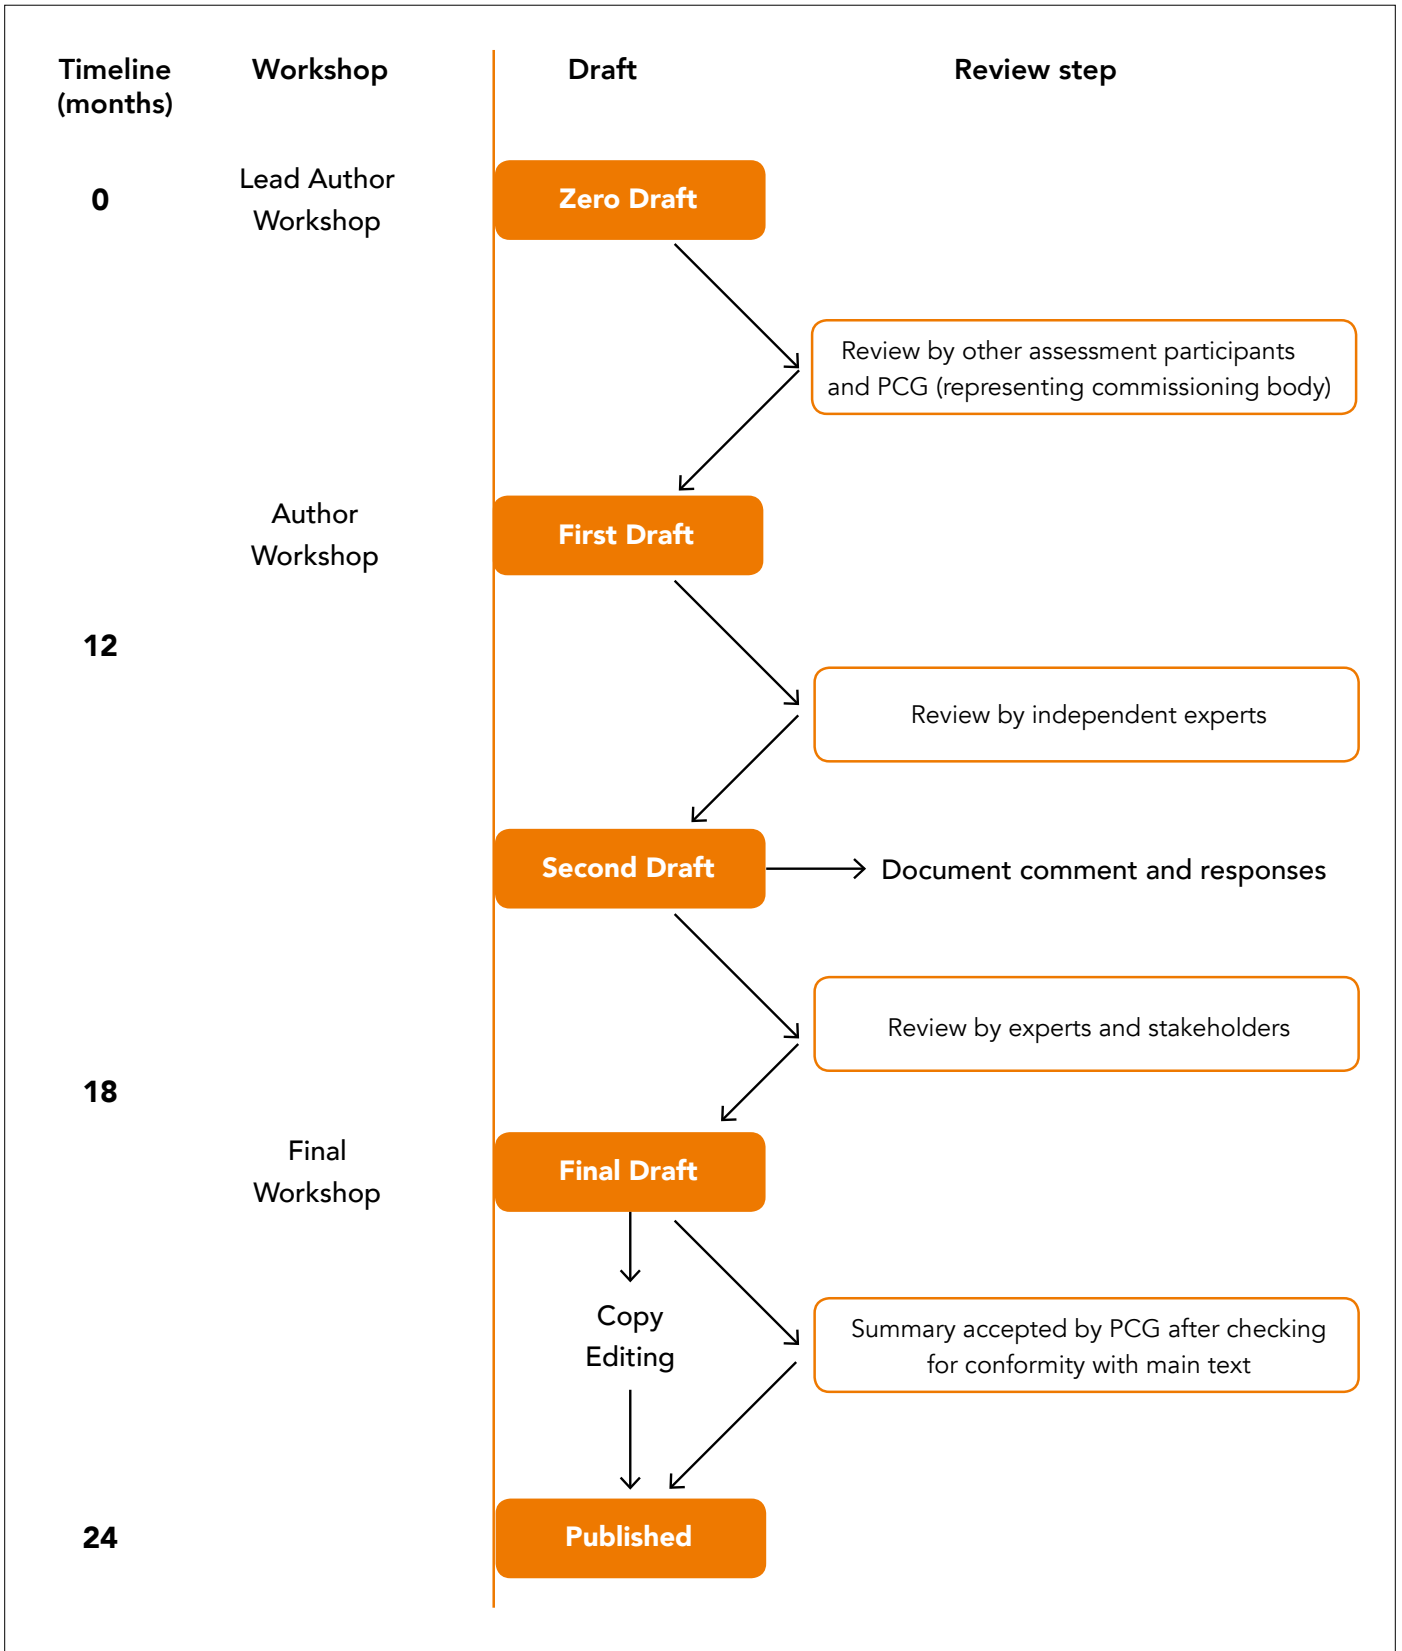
Timeline (months)

Workshop

Draft

Review step

0

Lead Author Workshop

Zero Draft

Review by other assessment participants and PCG (representing commissioning body)

Author Workshop

First Draft

12

Review by independent experts

Second Draft

Document comment and responses

Review by experts and stakeholders

18

Final Workshop

Final Draft

Copy Editing

Summary accepted by PCG after checking for conformity with main text

24

Published